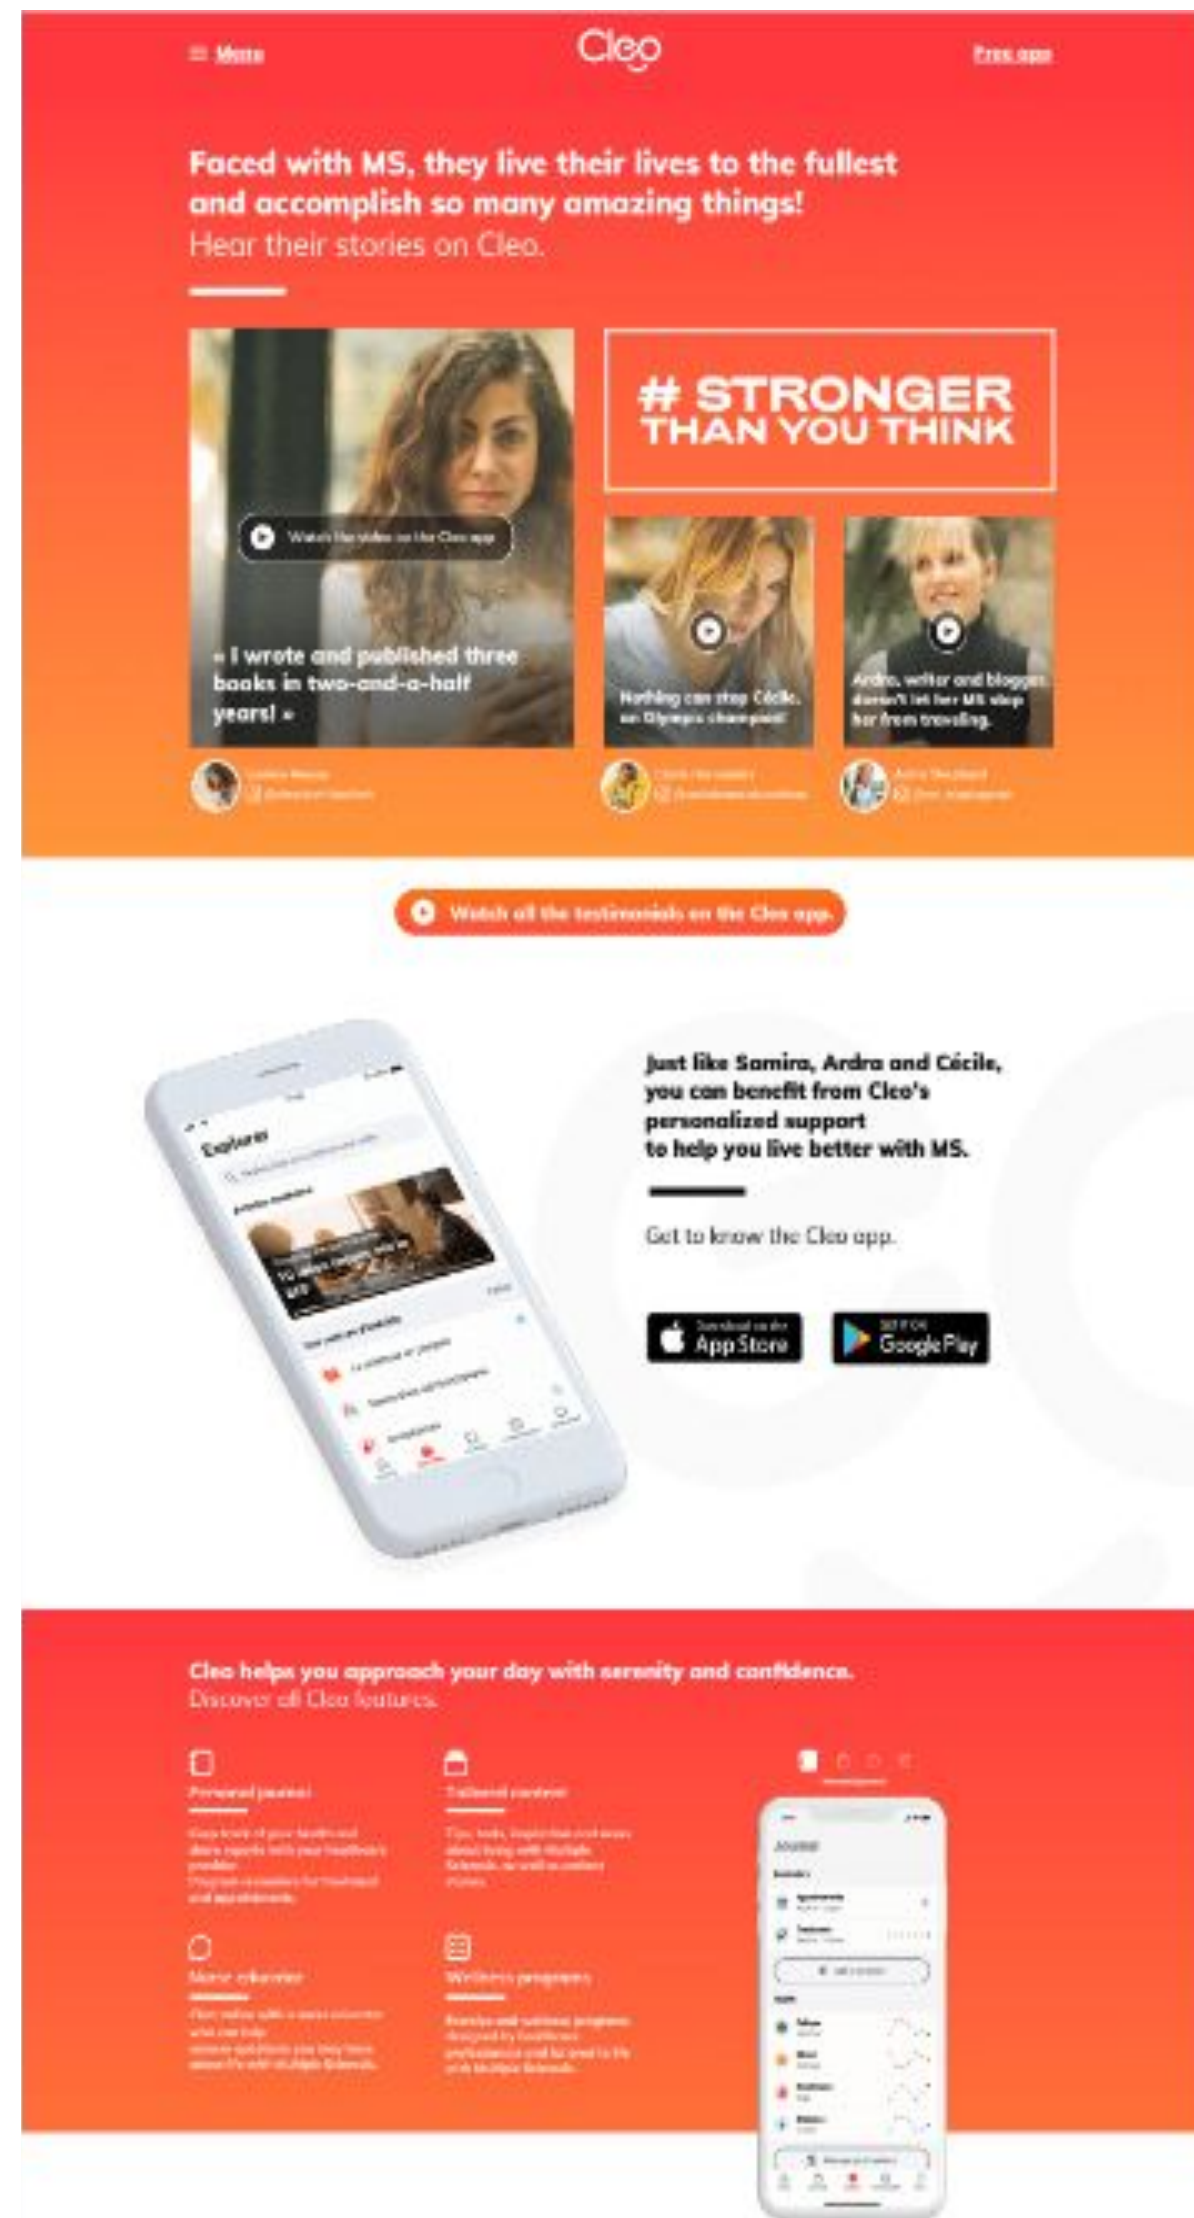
☰ Menu

Cleo

Free app

Faced with MS, they live their lives to the fullest and accomplish so many amazing things!
Hear their stories on Cleo.

# STRONGER THAN YOU THINK

Watch the video on the Cleo app

« I wrote and published three books in two-and-a-half years! »

Nothing can stop Cécile, an Olympic champion!

Ardra, writer and blogger, doesn't let her MS stop her from traveling.

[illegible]

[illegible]

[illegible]

Watch all the testimonials on the Cleo app.

Explorer

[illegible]

Just like Samira, Ardra and Cécile, you can benefit from Cleo's personalized support to help you live better with MS.

Get to know the Cleo app.

Download on the App Store

GET IT ON Google Play

Cleo helps you approach your day with serenity and confidence.
Discover all Cleo features.

Personal journal

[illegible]

Tailored content

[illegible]

Nurse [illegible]

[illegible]

Wellness programs

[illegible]

Journal

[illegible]